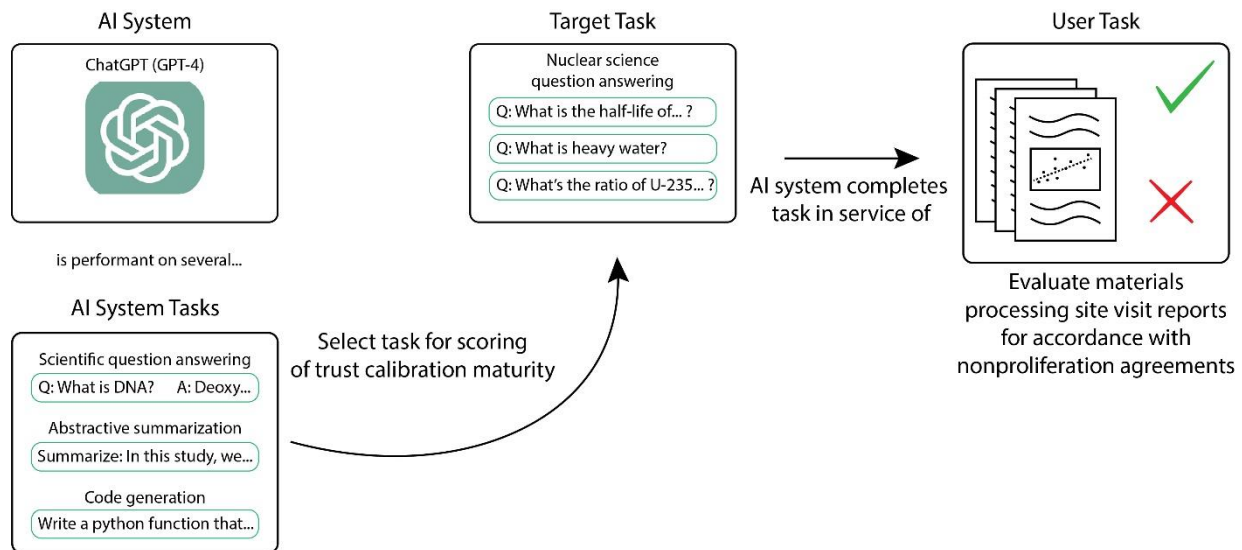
AI System

ChatGPT (GPT-4)

is performant on several...

AI System Tasks

Scientific question answering

Q: What is DNA? A: Deoxy...

Abstractive summarization

Summarize: In this study, we...

Code generation

Write a python function that...

Select task for scoring of trust calibration maturity

Target Task

Nuclear science question answering

Q: What is the half-life of... ?

Q: What is heavy water?

Q: What's the ratio of U-235... ?

AI system completes task in service of

User Task

Evaluate materials processing site visit reports for accordance with nonproliferation agreements